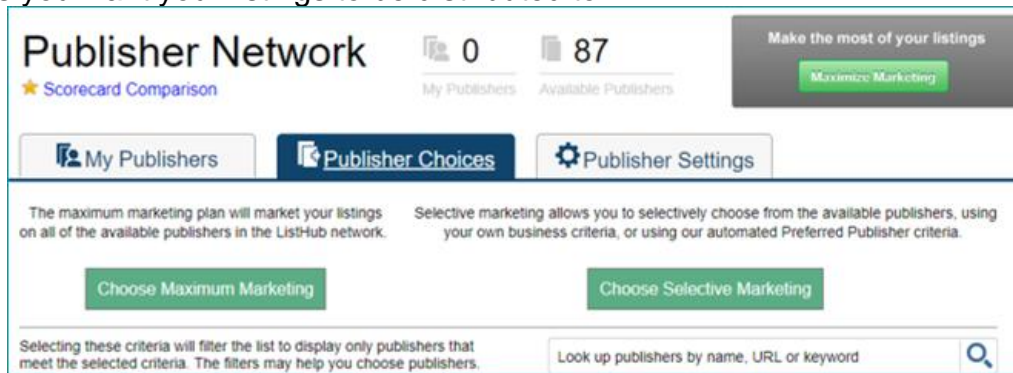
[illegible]

Publisher Network

Scorecard Comparison

0
My Publishers

87
Available Publishers

Make the most of your listings

Maximize Marketing

My Publishers

Publisher Choices

Publisher Settings

The maximum marketing plan will market your listings on all of the available publishers in the ListHub network.

Selective marketing allows you to selectively choose from the available publishers, using your own business criteria, or using our automated Preferred Publisher criteria.

Choose Maximum Marketing

Choose Selective Marketing

Selecting these criteria will filter the list to display only publishers that meet the selected criteria. The filters may help you choose publishers.

Look up publishers by name, URL or keyword